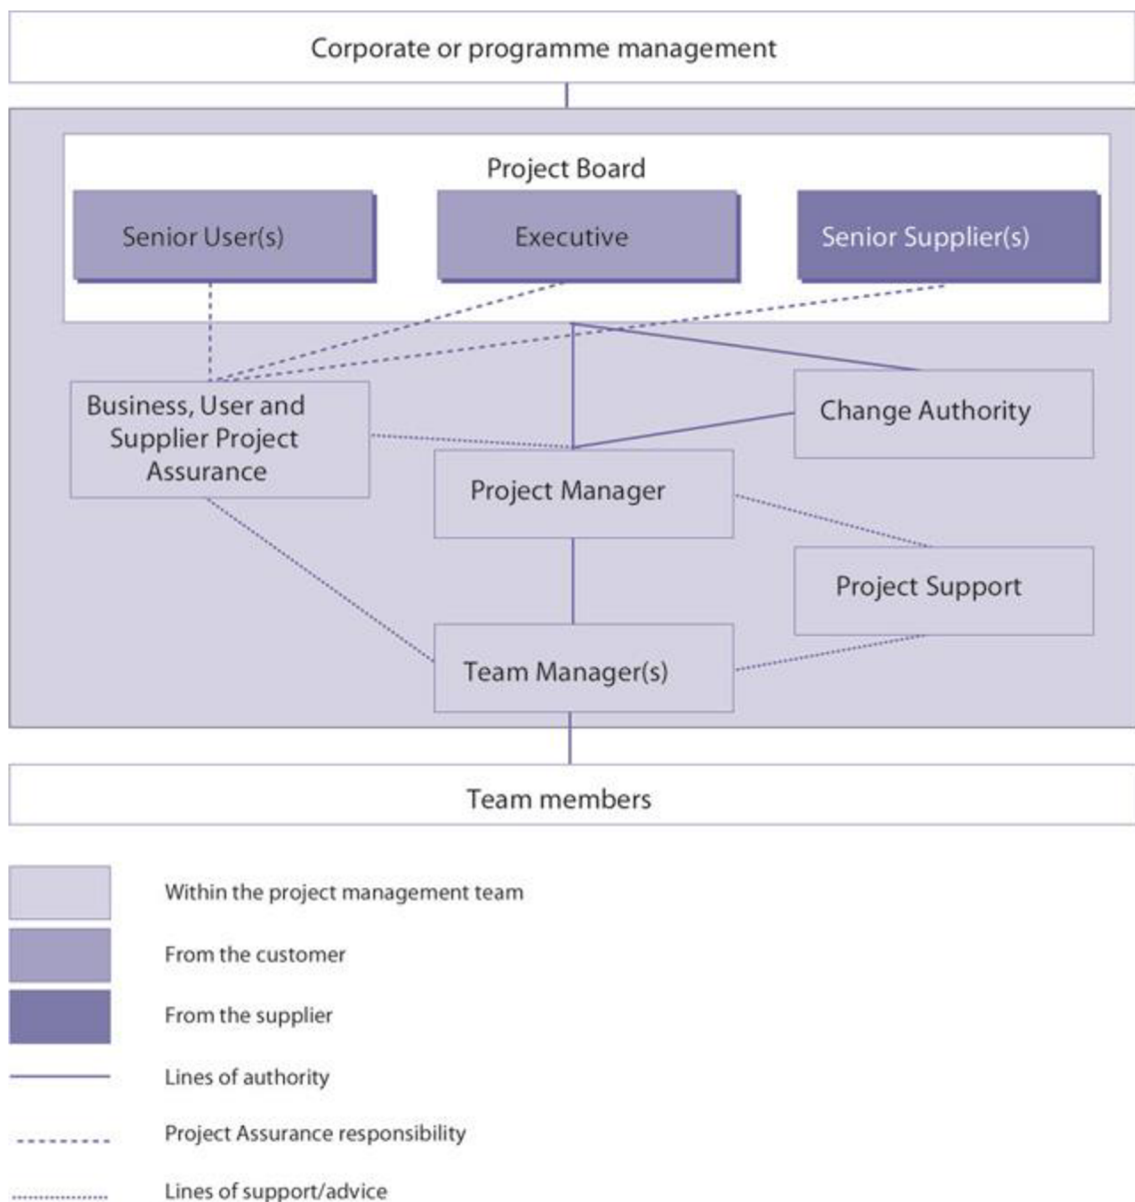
Corporate or programme management

Project Board

Senior User(s)

Executive

Senior Supplier(s)

Business, User and Supplier Project Assurance

Change Authority

Project Manager

Project Support

Team Manager(s)

Team members

Within the project management team

From the customer

From the supplier

Lines of authority

Project Assurance responsibility

Lines of support/advice